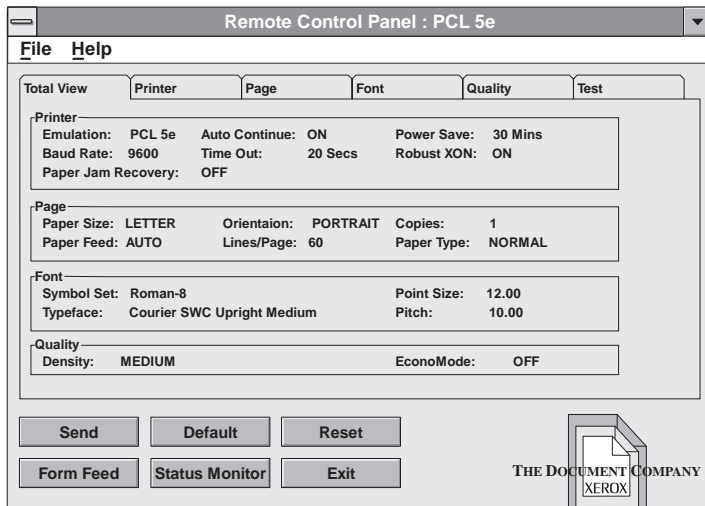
Remote Control Panel : PCL 5e

File Help

Total View | Printer | Page | Font | Quality | Test

Printer
Emulation: PCL 5e
Auto Continue: ON
Power Save: 30 Mins
Baud Rate: 9600
Time Out: 20 Secs
Robust XON: ON
Paper Jam Recovery: OFF

Page
Paper Size: LETTER
Orientaion: PORTRAIT
Copies: 1
Paper Feed: AUTO
Lines/Page: 60
Paper Type: NORMAL

Font
Symbol Set: Roman-8
Point Size: 12.00
Typeface: Courier SWC Upright Medium
Pitch: 10.00

Quality
Density: MEDIUM
EconoMode: OFF

Send
Default
Reset
Form Feed
Status Monitor
Exit

THE DOCUMENT COMPANY
XEROX